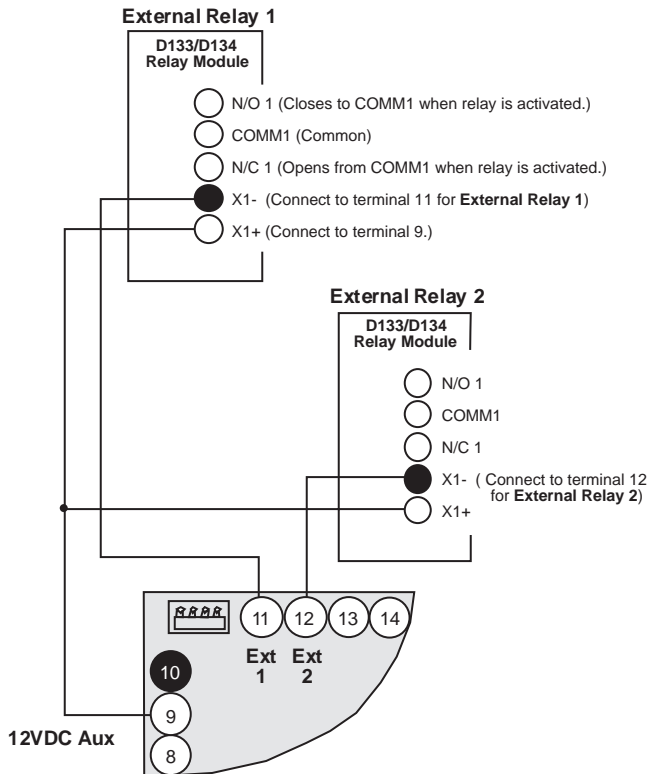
External Relay 1

D133/D134
Relay Module

N/O 1 (Closes to COMM1 when relay is activated.)

COMM1 (Common)

N/C 1 (Opens from COMM1 when relay is activated.)

X1- (Connect to terminal 11 for **External Relay 1**)

X1+ (Connect to terminal 9.)

External Relay 2

D133/D134
Relay Module

N/O 1

COMM1

N/C 1

X1- ( Connect to terminal 12 for **External Relay 2**)

X1+

11 12 13 14

Ext 1

Ext 2

10

9

12VDC Aux

8